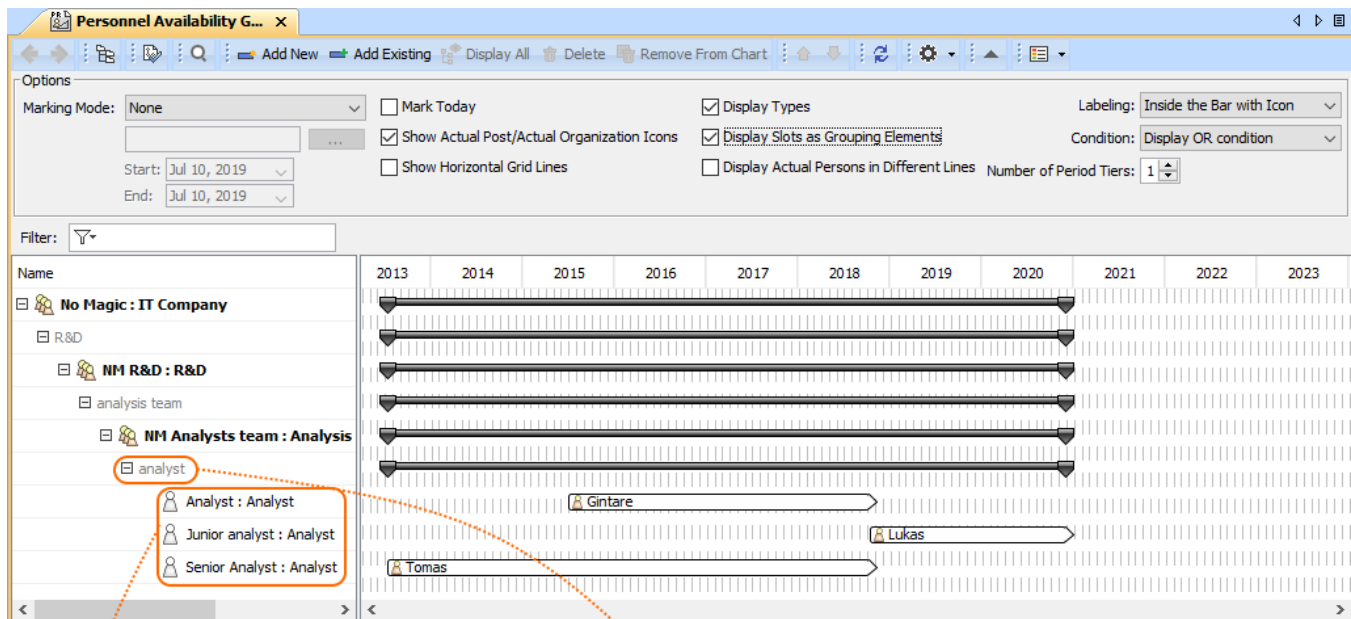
Personnel Availability G... ×

Add New  Add Existing  Display All  Delete  Remove From Chart

Options
Marking Mode: None
...
Start: Jul 10, 2019
End: Jul 10, 2019

Mark Today
Show Actual Post/Actual Organization Icons
Show Horizontal Grid Lines

Display Types
Display Slots as Grouping Elements
Display Actual Persons in Different Lines

Labeling: Inside the Bar with Icon
Condition: Display OR condition
Number of Period Tiers: 1

Filter:

Name
No Magic : IT Company
R&D
NM R&D : R&D
analysis team
NM Analysts team : Analysis
analyst
Analyst : Analyst
Junior analyst : Analyst
Senior Analyst : Analyst

| 2013 | 2014 | 2015 | 2016 | 2017 | 2018 | 2019 | 2020 | 2021 | 2022 | 2023 |
|---|---|---|---|---|---|---|---|---|---|---|

Gintare
Lukas
Tomas